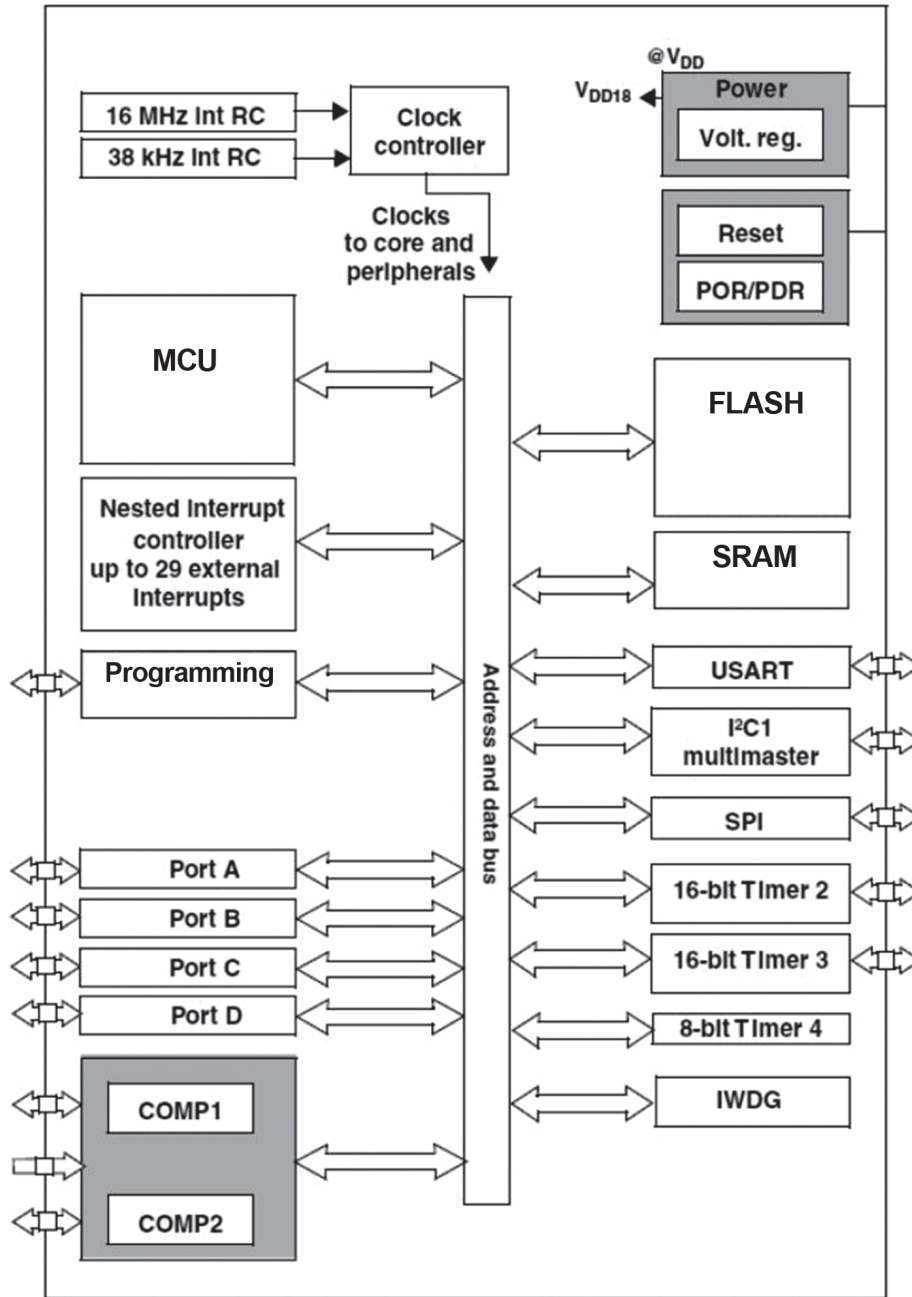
16 MHz Int RC
38 kHz Int RC
Clock controller
Clocks to core and peripherals
@$V_{DD}$
$V_{DD18}$
Power
Volt. reg.
Reset
POR/PDR
MCU
FLASH
Nested Interrupt controller up to 29 external Interrupts
SRAM
Programming
Address and data bus
USART
I$^2$C1 multimaster
SPI
Port A
16-bit Timer 2
Port B
Port C
16-bit Timer 3
Port D
8-bit Timer 4
COMP1
IWDG
COMP2